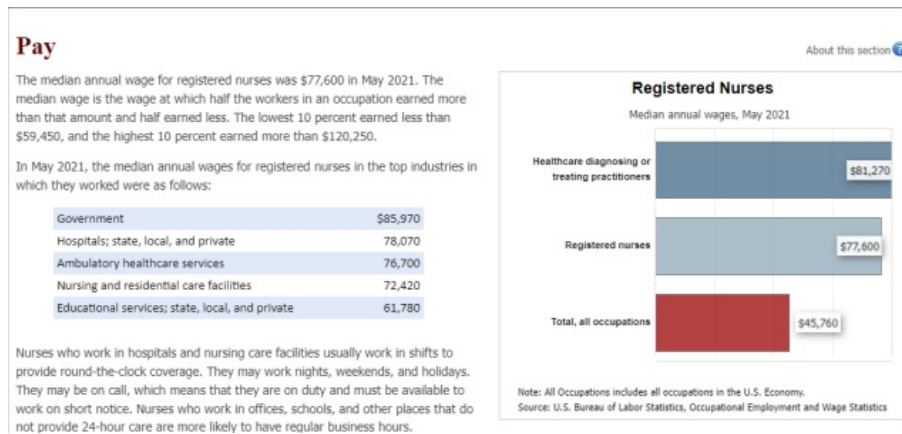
Pay

About this section

The median annual wage for registered nurses was $77,600 in May 2021. The median wage is the wage at which half the workers in an occupation earned more than that amount and half earned less. The lowest 10 percent earned less than $59,450, and the highest 10 percent earned more than $120,250.

In May 2021, the median annual wages for registered nurses in the top industries in which they worked were as follows:

| | |
|---|---|
| Government | \$85,970 |
| Hospitals; state, local, and private | 78,070 |
| Ambulatory healthcare services | 76,700 |
| Nursing and residential care facilities | 72,420 |
| Educational services; state, local, and private | 61,780 |

Nurses who work in hospitals and nursing care facilities usually work in shifts to provide round-the-clock coverage. They may work nights, weekends, and holidays. They may be on call, which means that they are on duty and must be available to work on short notice. Nurses who work in offices, schools, and other places that do not provide 24-hour care are more likely to have regular business hours.

Registered Nurses

Median annual wages, May 2021

Healthcare diagnosing or treating practitioners
$81,270

Registered nurses
$77,600

Total, all occupations
$45,760

Note: All Occupations includes all occupations in the U.S. Economy.
Source: U.S. Bureau of Labor Statistics, Occupational Employment and Wage Statistics